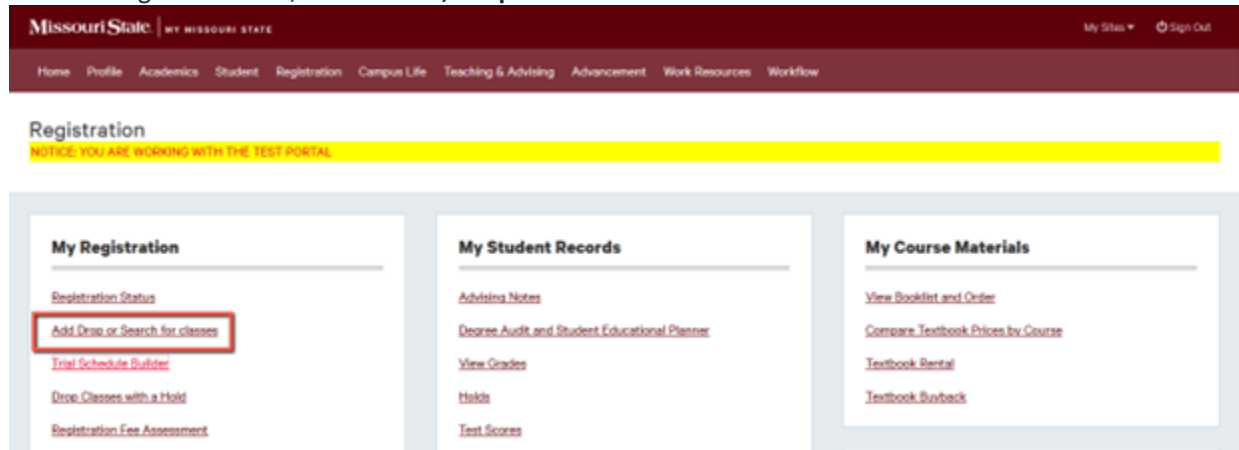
Missouri State | MY MISSOURI STATE

My Sites ▾ Sign Out

Home Profile Academics Student Registration Campus Life Teaching & Advising Advancement Work Resources Workflow

Registration
NOTICE: YOU ARE WORKING WITH THE TEST PORTAL

My Registration

Registration Status
Add Drop or Search for classes
Trial Schedule Builder
Drop Classes with a Hold
Registration Fee Assessment

My Student Records

Advising Notes
Degree Audit and Student Educational Planner
View Grades
Holds
Test Scores

My Course Materials

View Booklist and Order
Compare Textbook Prices by Course
Textbook Rental
Textbook Buyback